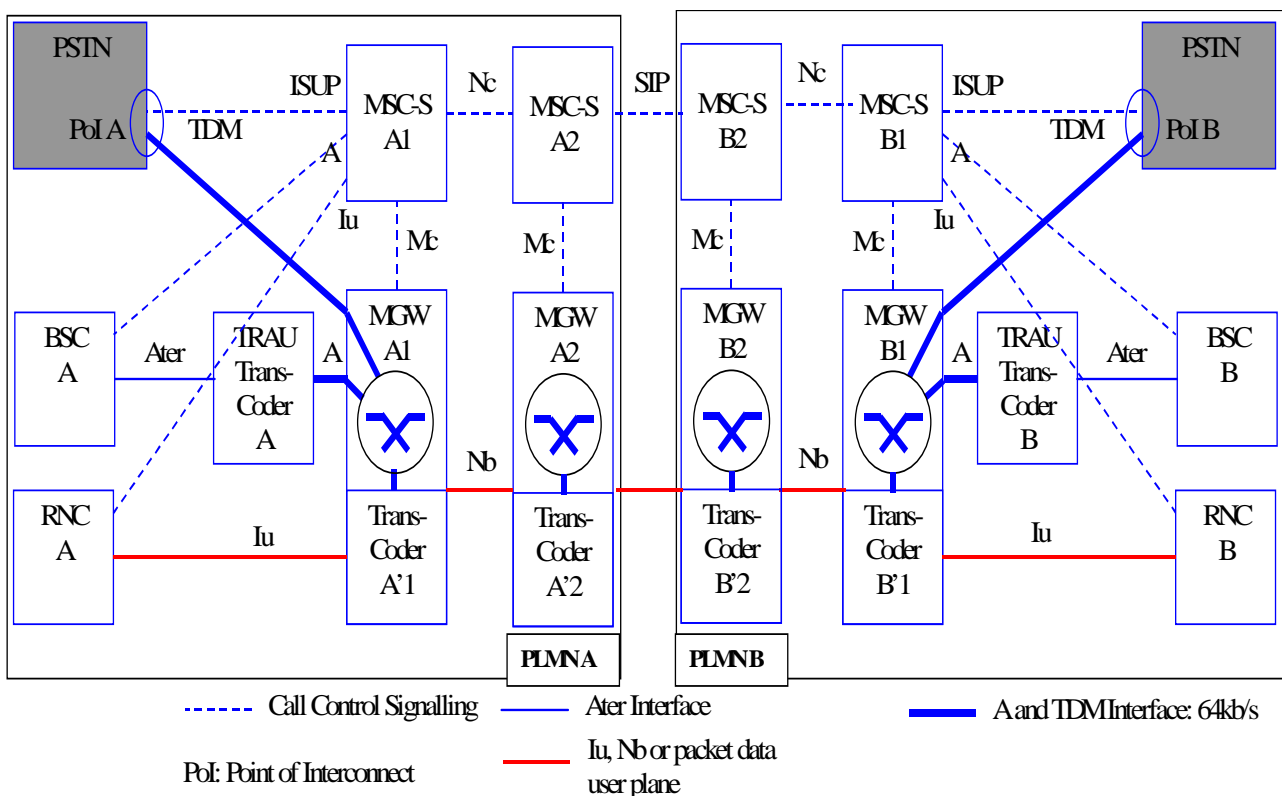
PSTN

PoI A

ISUP

TDM

MSC-S A1

Nc

MSC-S A2

SIP

MSC-S B2

Nc

MSC-S B1

ISUP

PSTN

TDM

PoI B

A

Iu

Mc

Mc

Mc

Mc

A

Iu

BSC A

Ater

TRAU Trans-Coder A

A

MGW A1

MGW A2

MGW B2

MGW B1

A

TRAU Trans-Coder B

Ater

BSC B

Nb

Nb

RNC A

Iu

Trans-Coder A'1

Trans-Coder A'2

Trans-Coder B'2

Trans-Coder B'1

Iu

RNC B

PLMN A

PLMN B

Call Control Signalling

Ater Interface

A and TDM Interface: 64kb/s

PoI: Point of Interconnect

Iu, Nb or packet data user plane